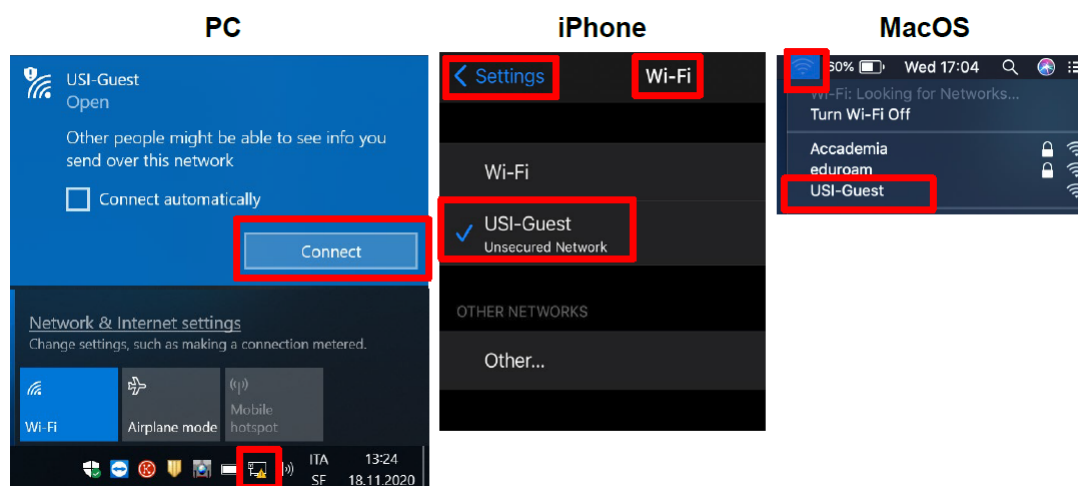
PC

USI-Guest
Open

Other people might be able to see info you send over this network

Connect automatically

Connect

Network & Internet settings
Change settings, such as making a connection metered.

Wi-Fi

Airplane mode

Mobile hotspot

ITA
SF

13:24
18.11.2020

iPhone

Settings

Wi-Fi

Wi-Fi

USI-Guest
Unsecured Network

OTHER NETWORKS

Other...

MacOS

60%

Wed 17:04

Wi-Fi: Looking for Networks...
Turn Wi-Fi Off

Accademia
eduroam
USI-Guest